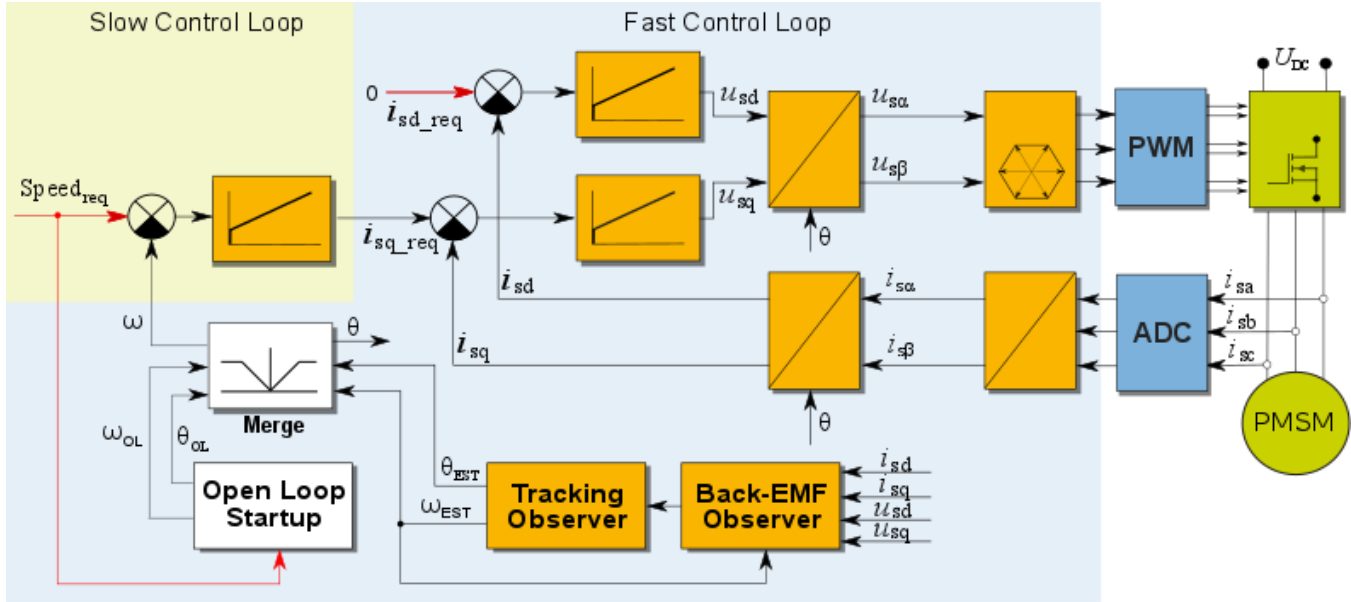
Slow Control Loop

Fast Control Loop

$U_{DC}$

0

$i_{sd\_req}$

$u_{sd}$

$u_{s\alpha}$

$u_{s\beta}$

PWM

$Speed_{req}$

$u_{sq}$

$\theta$

$i_{sq\_req}$

$i_{sd}$

$i_{s\alpha}$

$i_{sa}$

ADC

$i_{sb}$

$\omega$

$\theta$

$i_{sq}$

$i_{s\beta}$

$i_{sc}$

Merge

$\theta$

PMSM

$\omega_{OL}$

$\theta_{OL}$

$\theta_{EST}$

$i_{sd}$

$i_{sq}$

$u_{sd}$

$u_{sq}$

Open Loop Startup

$\omega_{EST}$

Tracking Observer

Back-EMF Observer